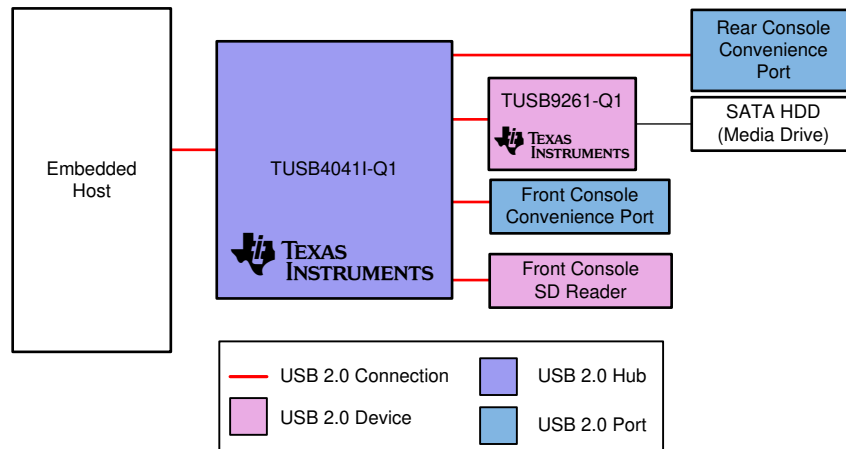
Embedded Host

TUSB4041I-Q1

TEXAS INSTRUMENTS

Rear Console Convenience Port

TUSB9261-Q1

TEXAS INSTRUMENTS

SATA HDD (Media Drive)

Front Console Convenience Port

Front Console SD Reader

USB 2.0 Connection

USB 2.0 Hub

USB 2.0 Device

USB 2.0 Port